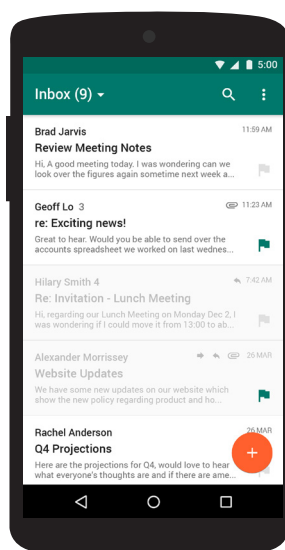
5:00

Inbox (9)

Brad Jarvis
11:59 AM
Review Meeting Notes
Hi, A good meeting today. I was wondering can we look over the figures again sometime next week a...

Geoff Lo 3
11:23 AM
re: Exciting news!
Great to hear. Would you be able to send over the accounts spreadsheet we worked on last wednes...

Hilary Smith 4
7:42 AM
Re: Invitation - Lunch Meeting
Hi, regarding our Lunch Meeting on Monday Dec 2, I was wondering if I could move it from 13:00 to ab...

Alexander Morrissey
26 MAR
Website Updates
Here are some new updates on our website which show the new policy regarding product and ho...

Rachel Anderson
26 MAR
Q4 Projections
Here are the projections for Q4, would love to hear what everyone's thoughts are and if there are ame...